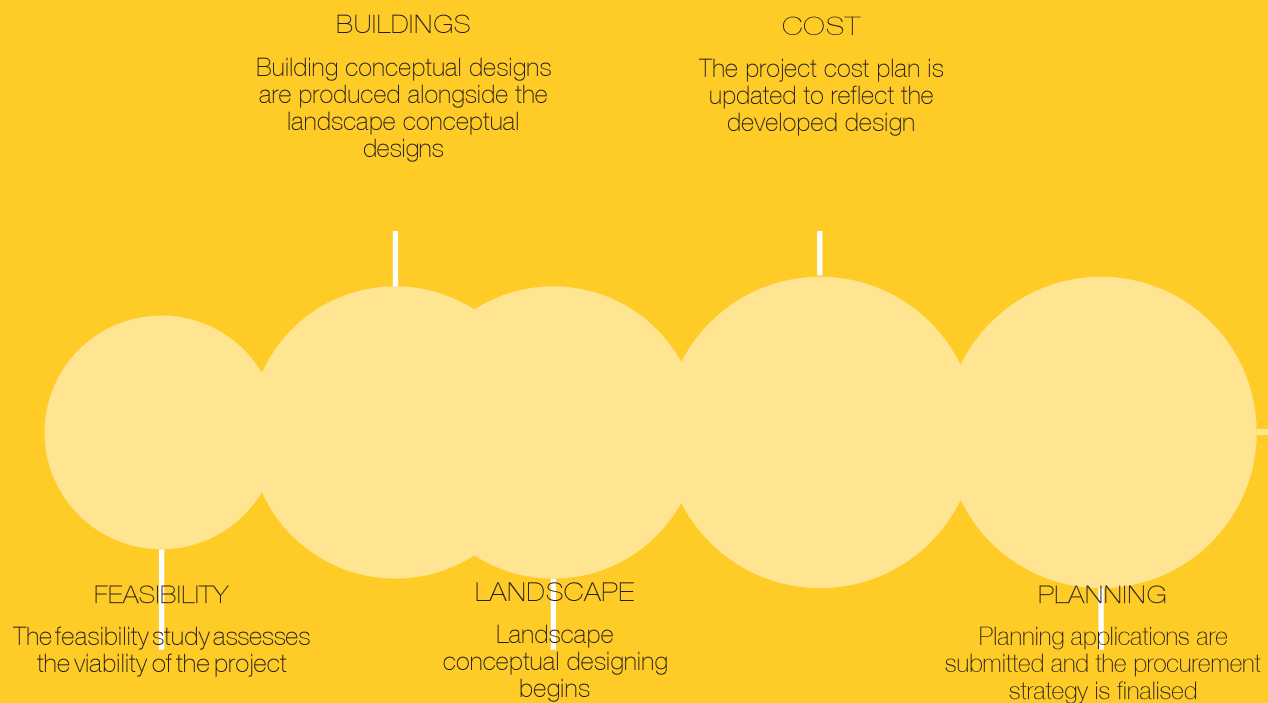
BUILDINGS

Building conceptual designs are produced alongside the landscape conceptual designs

COST

The project cost plan is updated to reflect the developed design

FEASIBILITY

The feasibility study assesses the viability of the project

LANDSCAPE

Landscape conceptual designing begins

PLANNING

Planning applications are submitted and the procurement strategy is finalised